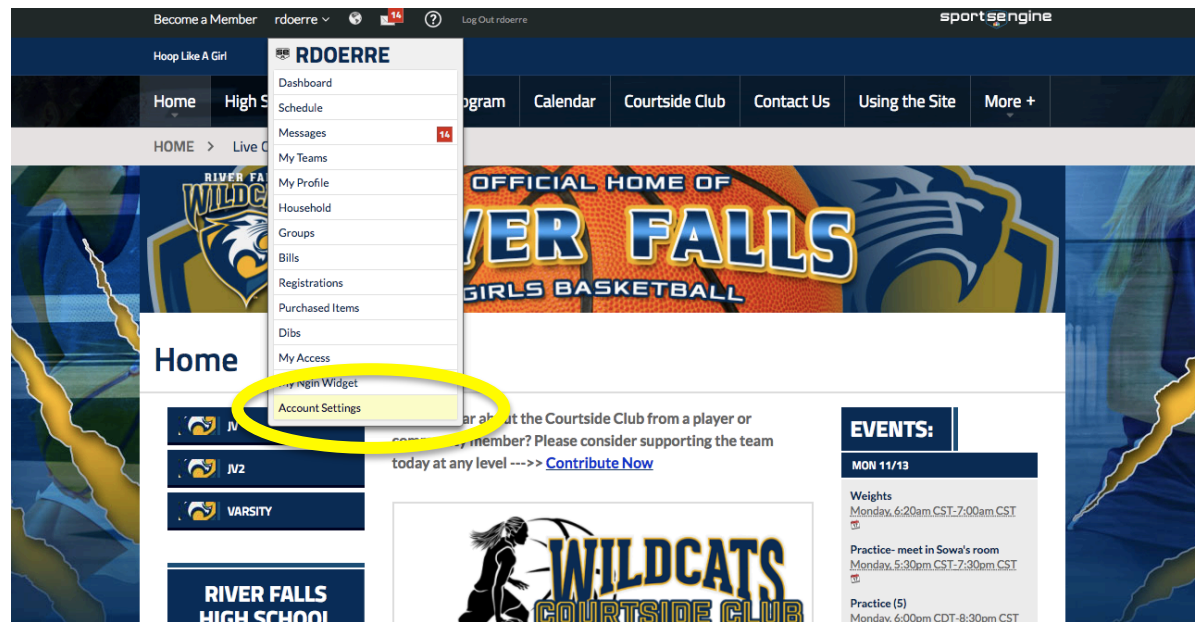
Become a Member rdoerre 14 Log Out rdoerre

sportsengine

Hoop Like A Girl

RDOERRE

Dashboard
Schedule
Messages 14
My Teams
My Profile
Household
Groups
Bills
Registrations
Purchased Items
Dibs
My Access
My Ngin Widget
Account Settings

Home High S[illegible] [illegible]ogram Calendar Courtside Club Contact Us Using the Site More +

HOME > Live C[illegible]

RIVER FA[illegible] WILDCATS

OFFICIAL HOME OF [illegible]VER FALLS GIRLS BASKETBALL

Home

JV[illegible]
JV2
VARSITY

RIVER FALLS HIGH SCHOOL

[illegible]ar ab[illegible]ut the Courtside Club from a player or com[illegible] member? Please consider supporting the team today at any level --->> Contribute Now

WILDCATS COURTSIDE CLUB

EVENTS:

MON 11/13

Weights
Monday, 6:20am CST-7:00am CST

Practice- meet in Sowa's room
Monday, 5:30pm CST-7:30pm CST

Practice (5)
Monday, 6:00pm CDT-8:30pm CST